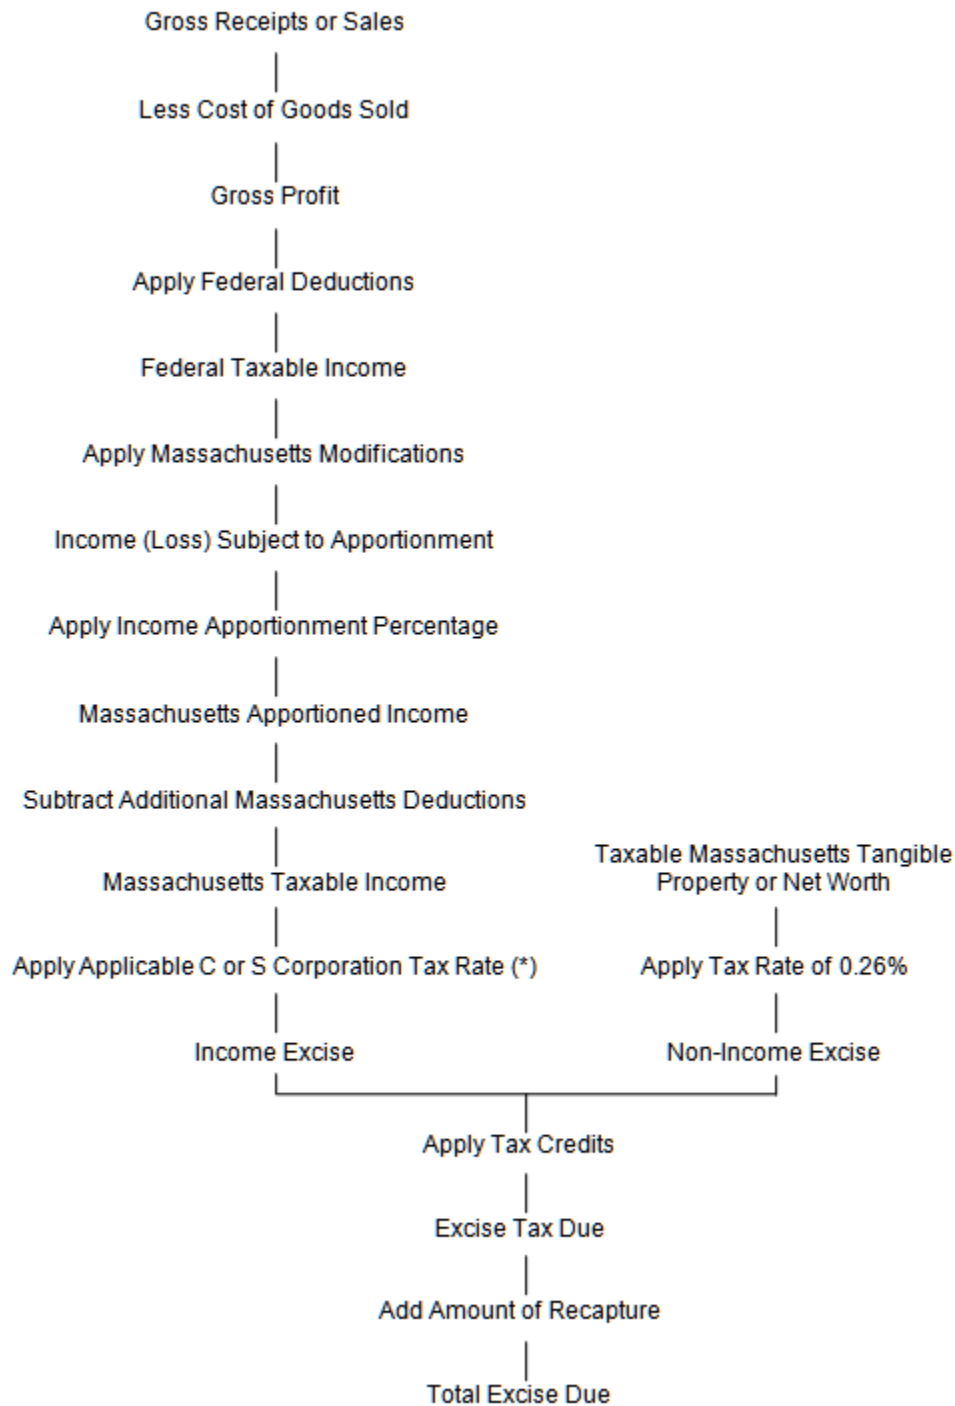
Gross Receipts or Sales

Less Cost of Goods Sold

Gross Profit

Apply Federal Deductions

Federal Taxable Income

Apply Massachusetts Modifications

Income (Loss) Subject to Apportionment

Apply Income Apportionment Percentage

Massachusetts Apportioned Income

Subtract Additional Massachusetts Deductions

Massachusetts Taxable Income

Apply Applicable C or S Corporation Tax Rate (*)

Income Excise

Taxable Massachusetts Tangible Property or Net Worth

Apply Tax Rate of 0.26%

Non-Income Excise

Apply Tax Credits

Excise Tax Due

Add Amount of Recapture

Total Excise Due